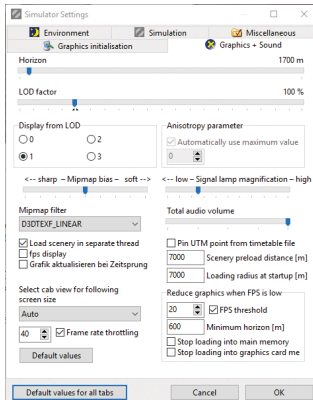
Simulator Settings

Environment
Simulation
Miscellaneous
Graphics initialisation
Graphics + Sound

Horizon
1700 m

LOD factor
100 %

Display from LOD
0
2
1
3

Anisotropy parameter
Automatically use maximum value
0

<-- sharp - Mipmap bias - soft -->
<-- low - Signal lamp magnification - high

Mipmap filter
D3DTEXF_LINEAR

Total audio volume

Load scenery in separate thread
fps display
Grafik aktualisieren bei Zeitsprung

Pin UTM point from timetable file
7000
Scenery preload distance [m]
7000
Loading radius at startup [m]

Select cab view for following screen size
Auto

40
Frame rate throttling

Default values

Reduce graphics when FPS is low
20
FPS threshold
600
Minimum horizon [m]
Stop loading into main memory
Stop loading into graphics card me

Default values for all tabs
Cancel
OK